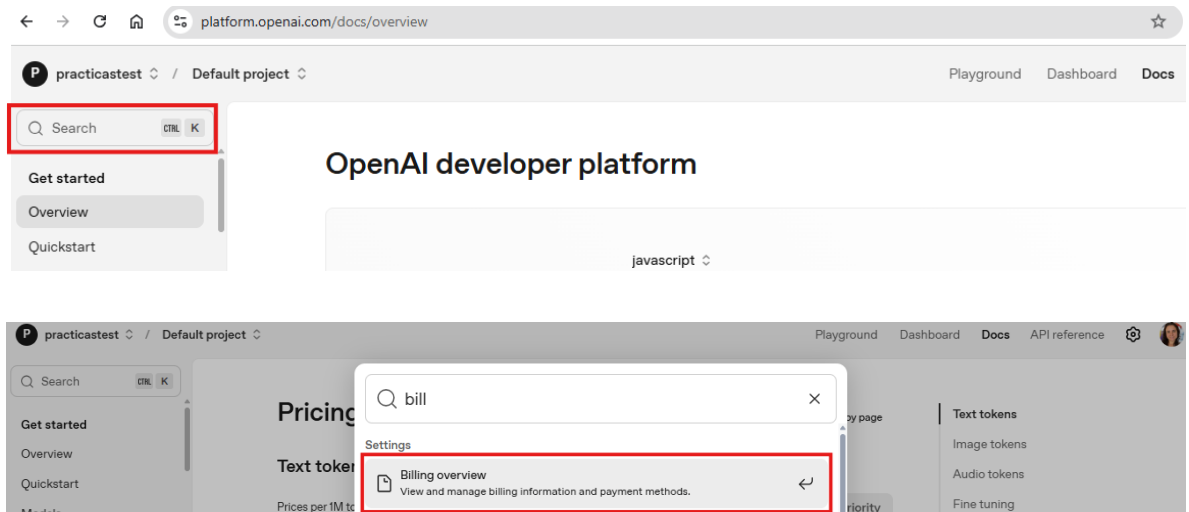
platform.openai.com/docs/overview

P practicastest / Default project

Playground Dashboard Docs

Search CTRL K

OpenAI developer platform

Get started

Overview

Quickstart

javascript

P practicastest / Default project

Playground Dashboard Docs API reference

Search CTRL K

Get started

Overview

Quickstart

Pricing

Text token

Prices per 1M to

bill

Settings

Billing overview
View and manage billing information and payment methods.

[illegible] by page

Text tokens

Image tokens

Audio tokens

Fine tuning

riority